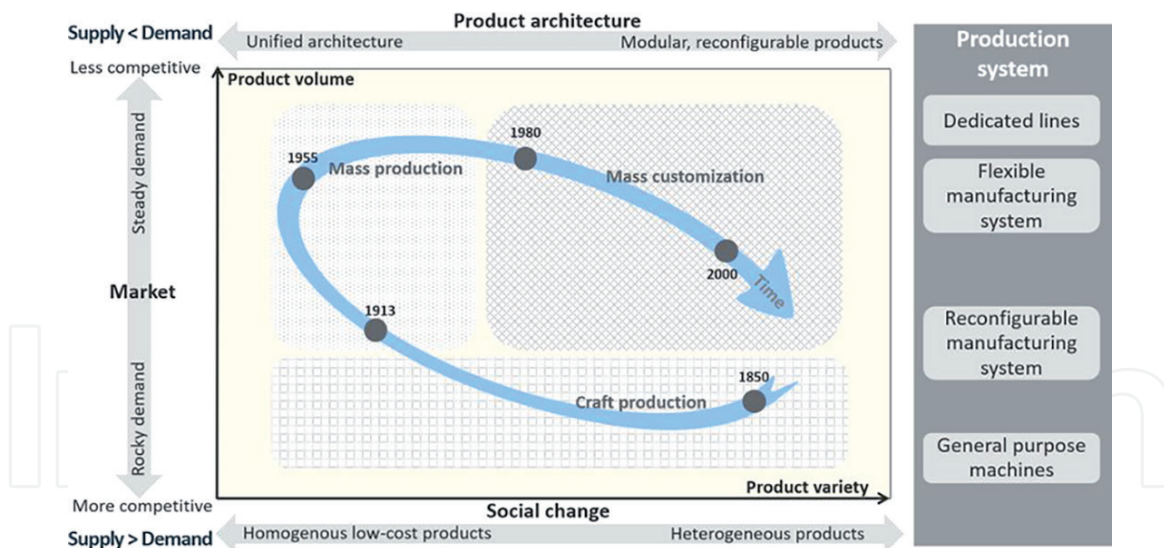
Product architecture

Supply < Demand

Unified architecture

Modular, reconfigurable products

Less competitive

Product volume

Steady demand

Market

Rocky demand

More competitive

Supply > Demand

1955

Mass production

1980

Mass customization

2000

Time

1913

1850

Craft production

Product variety

Social change

Homogenous low-cost products

Heterogeneous products

Production system

Dedicated lines

Flexible manufacturing system

Reconfigurable manufacturing system

General purpose machines